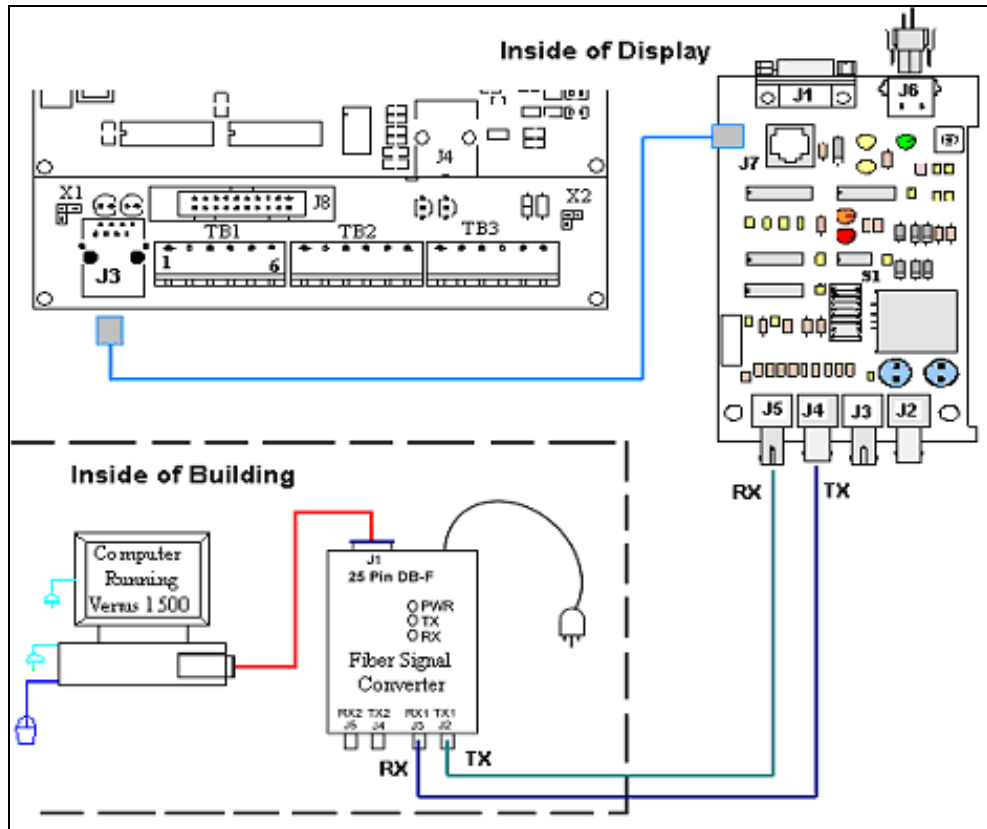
Inside of Display

J1
J6
J4
J7
J8
X1
X2
TB1
TB2
TB3
1
6
J3
S1
J5
J4
J3
J2
RX
TX

Inside of Building

Computer Running Versus 1500

J1
25 Pin DB-F
PWR
TX
RX
Fiber Signal Converter
RX2 J5
TX2 J4
RX1 J3
TX1 J2
RX
TX